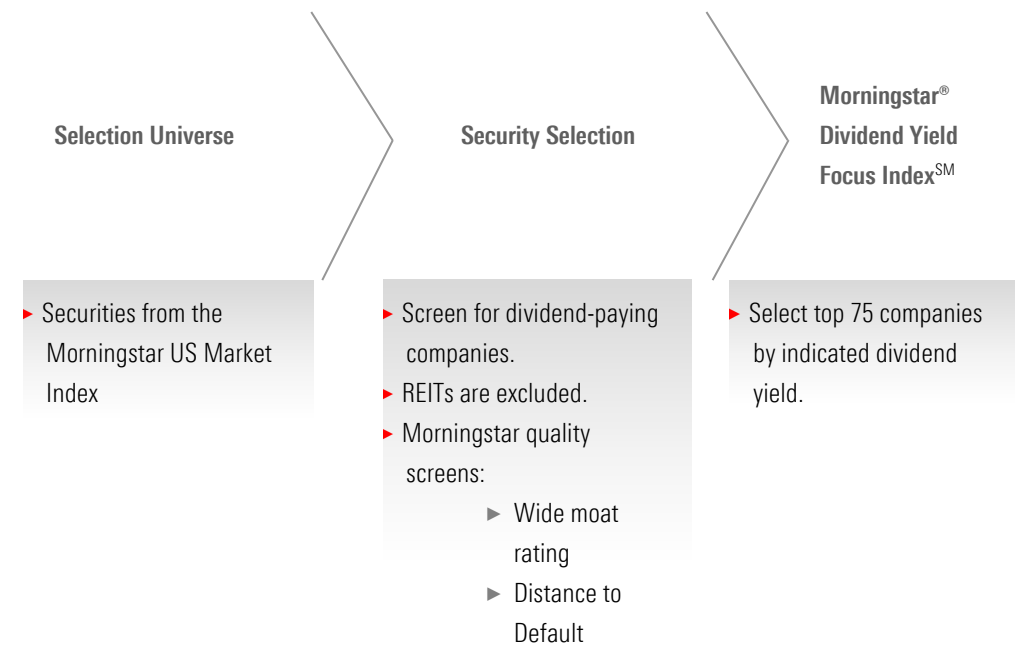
Selection Universe

Security Selection

Morningstar® Dividend Yield Focus Index℠

► Securities from the Morningstar US Market Index

► Screen for dividend-paying companies.
► REITs are excluded.
► Morningstar quality screens:
► Wide moat rating
► Distance to Default

► Select top 75 companies by indicated dividend yield.